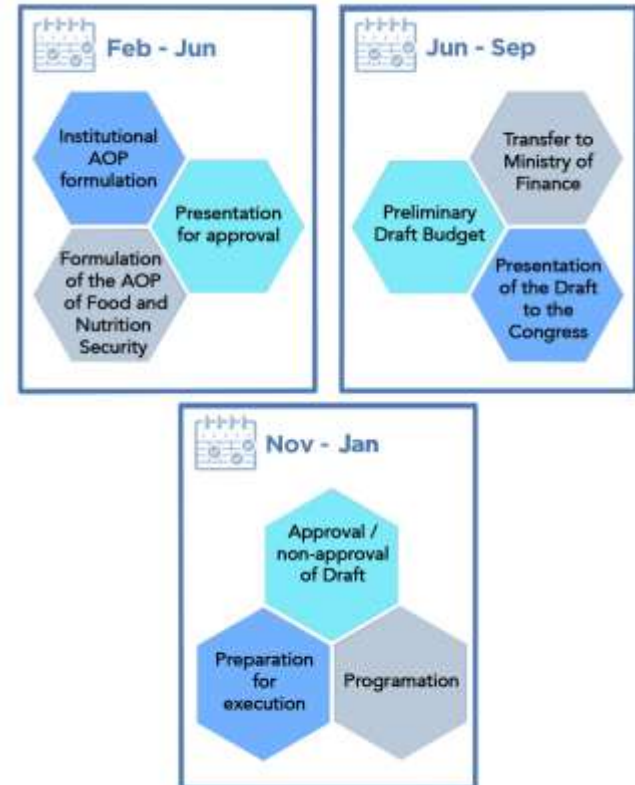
Feb - Jun

Institutional AOP formulation

Presentation for approval

Formulation of the AOP of Food and Nutrition Security

Jun - Sep

Transfer to Ministry of Finance

Preliminary Draft Budget

Presentation of the Draft to the Congress

Nov - Jan

Approval / non-approval of Draft

Preparation for execution

Programation